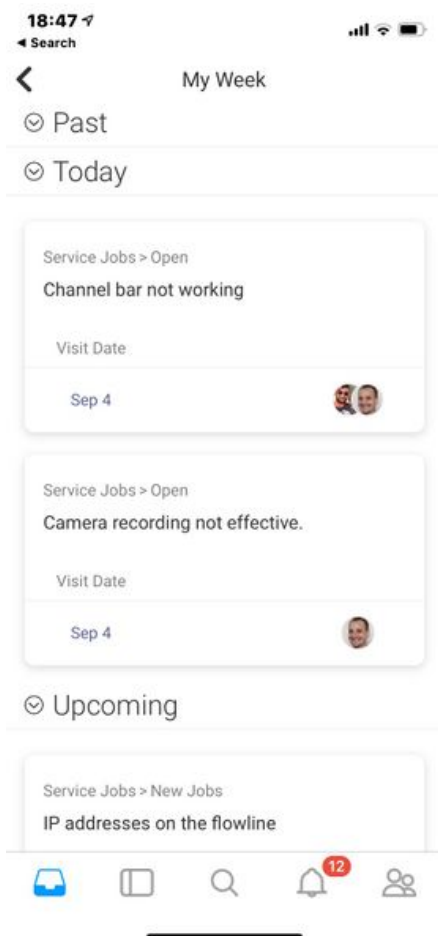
18:47
◂ Search

My Week

Past

Today

Service Jobs > Open
Channel bar not working

Visit Date

Sep 4

Service Jobs > Open
Camera recording not effective.

Visit Date

Sep 4

Upcoming

Service Jobs > New Jobs
IP addresses on the flowline

12